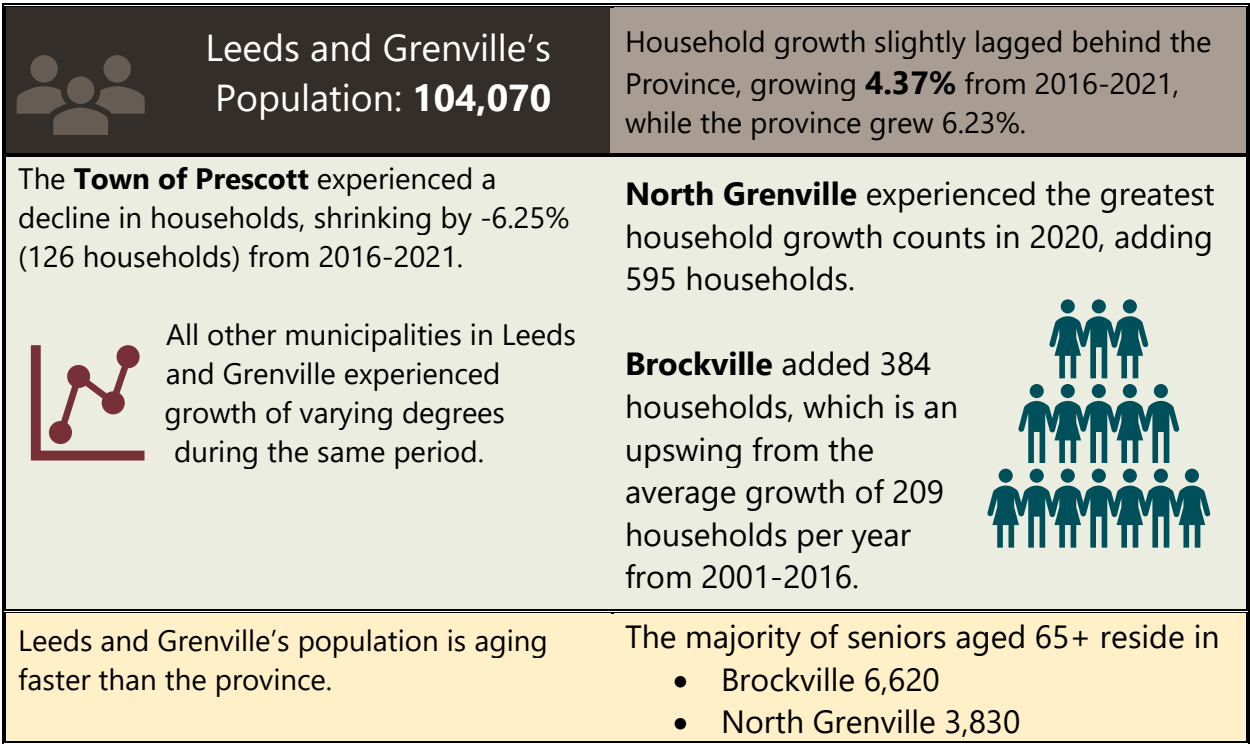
Leeds and Grenville's Population: **104,070**

Household growth slightly lagged behind the Province, growing **4.37%** from 2016-2021, while the province grew 6.23%.

The **Town of Prescott** experienced a decline in households, shrinking by -6.25% (126 households) from 2016-2021.

All other municipalities in Leeds and Grenville experienced growth of varying degrees during the same period.

**North Grenville** experienced the greatest household growth counts in 2020, adding 595 households.

**Brockville** added 384 households, which is an upswing from the average growth of 209 households per year from 2001-2016.

Leeds and Grenville's population is aging faster than the province.

The majority of seniors aged 65+ reside in
- Brockville 6,620
- North Grenville 3,830